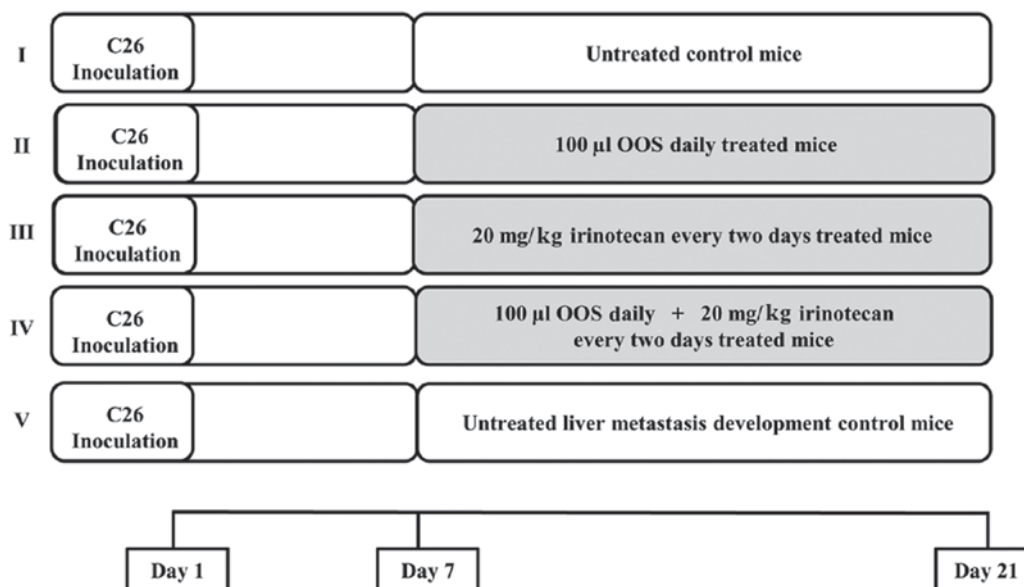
I C26 Inoculation Untreated control mice

II C26 Inoculation 100 µl OOS daily treated mice

III C26 Inoculation 20 mg/kg irinotecan every two days treated mice

IV C26 Inoculation 100 µl OOS daily + 20 mg/kg irinotecan every two days treated mice

V C26 Inoculation Untreated liver metastasis development control mice

Day 1 Day 7 Day 21